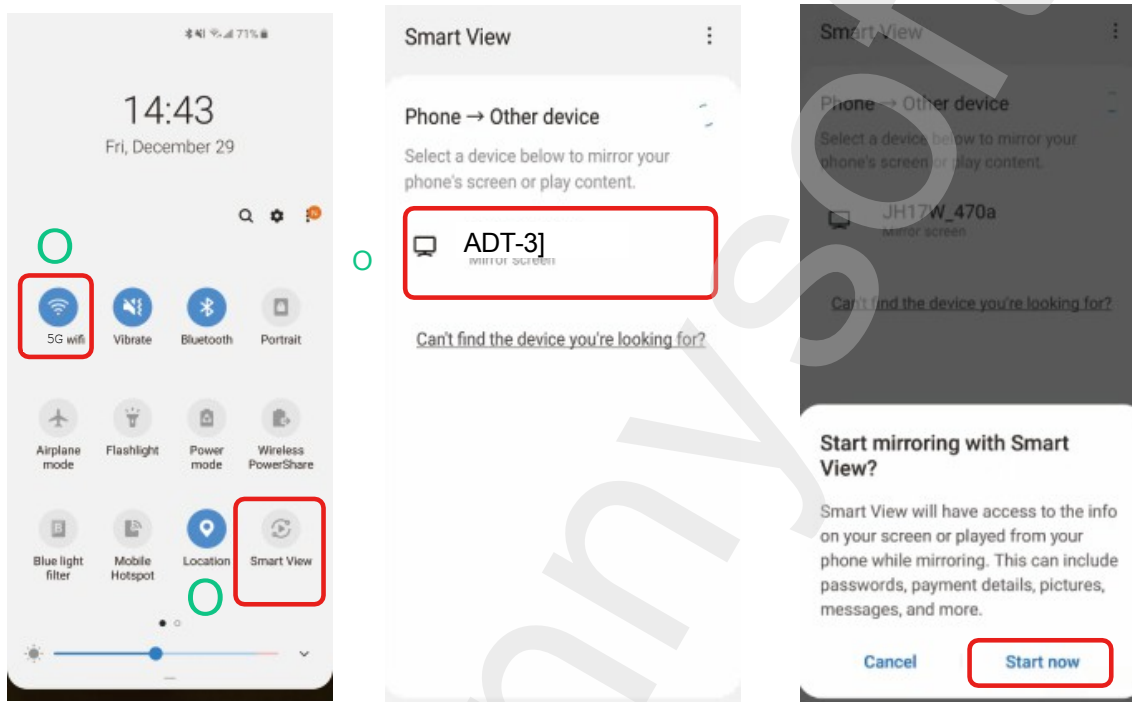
71%

14:43
Fri, December 29

O

5G wifi
Vibrate
Bluetooth
Portrait

Airplane mode
Flashlight
Power mode
Wireless PowerShare

Blue light filter
Mobile Hotspot
Location
Smart View

O

Smart View

Phone → Other device

Select a device below to mirror your phone's screen or play content.

O

ADT-3]
Mirror screen

Can't find the device you're looking for?

Smart View

Phone → Other device

Select a device below to mirror your phone's screen or play content.

JH17W_470a
Mirror screen

Can't find the device you're looking for?

Start mirroring with Smart View?

Smart View will have access to the info on your screen or played from your phone while mirroring. This can include passwords, payment details, pictures, messages, and more.

Cancel
Start now